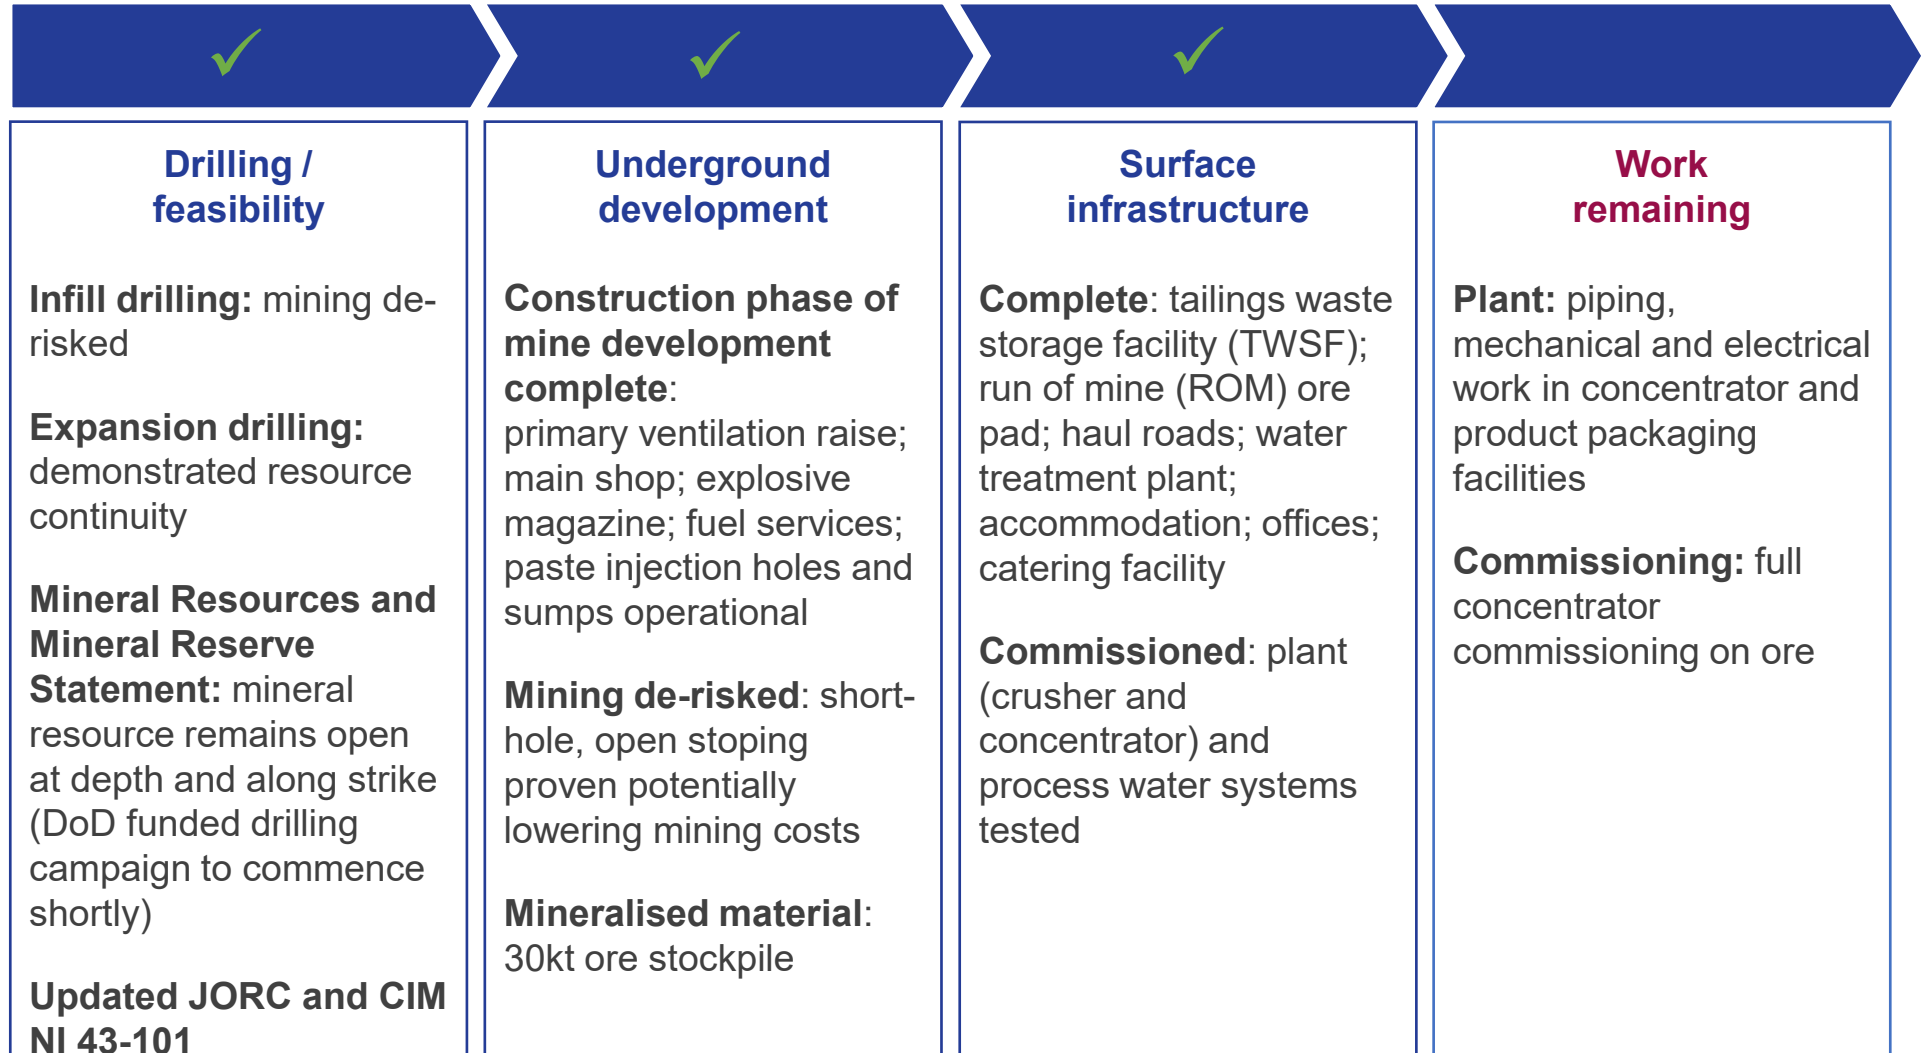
Drilling / feasibility

Infill drilling: mining de-risked

Expansion drilling: demonstrated resource continuity

Mineral Resources and Mineral Reserve Statement: mineral resource remains open at depth and along strike (DoD funded drilling campaign to commence shortly)

Updated JORC and CIM NI 43-101

Underground development

Construction phase of mine development complete: primary ventilation raise; main shop; explosive magazine; fuel services; paste injection holes and sumps operational

Mining de-risked: short-hole, open stoping proven potentially lowering mining costs

Mineralised material: 30kt ore stockpile

Surface infrastructure

Complete: tailings waste storage facility (TWSF); run of mine (ROM) ore pad; haul roads; water treatment plant; accommodation; offices; catering facility

Commissioned: plant (crusher and concentrator) and process water systems tested

Work remaining

Plant: piping, mechanical and electrical work in concentrator and product packaging facilities

Commissioning: full concentrator commissioning on ore